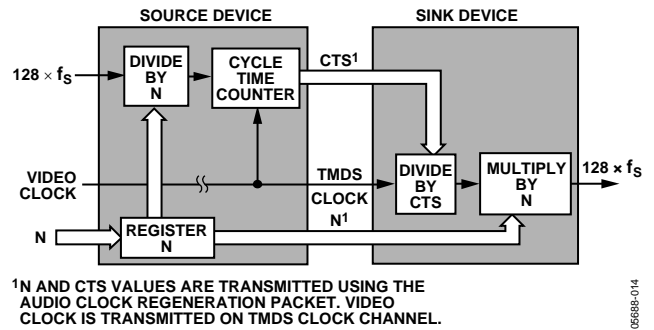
SOURCE DEVICE

SINK DEVICE

$128 \times f_S$

DIVIDE BY N

CYCLE TIME COUNTER

$CTS^1$

VIDEO CLOCK

TMDS CLOCK

DIVIDE BY CTS

MULTIPLY BY N

$128 \times f_S$

$N^1$

N

REGISTER N

$^1$N AND CTS VALUES ARE TRANSMITTED USING THE AUDIO CLOCK REGENERATION PACKET. VIDEO CLOCK IS TRANSMITTED ON TMDS CLOCK CHANNEL.

05688-014